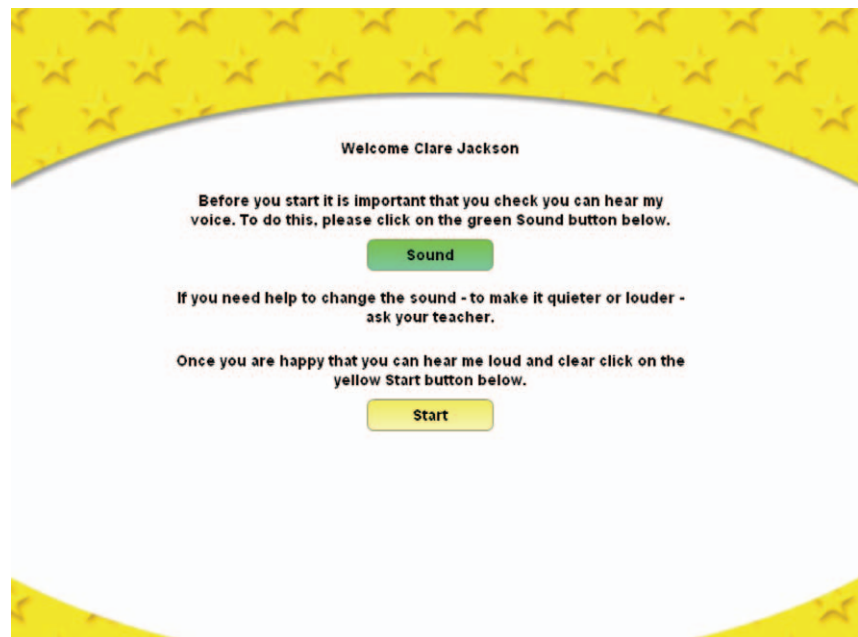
Welcome Clare Jackson

Before you start it is important that you check you can hear my voice. To do this, please click on the green Sound button below.

Sound

If you need help to change the sound - to make it quieter or louder - ask your teacher.

Once you are happy that you can hear me loud and clear click on the yellow Start button below.

Start